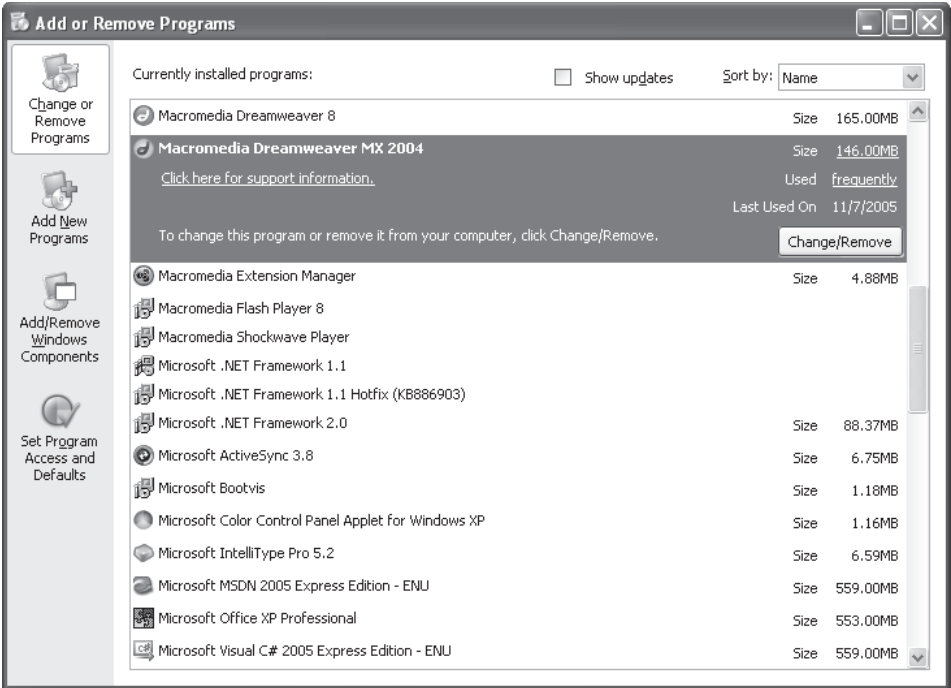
Add or Remove Programs

Change or Remove Programs

Add New Programs

Add/Remove Windows Components

Set Program Access and Defaults

Currently installed programs:

Show updates

Sort by: Name

Macromedia Dreamweaver 8 Size 165.00MB

Macromedia Dreamweaver MX 2004 Size 146.00MB

Click here for support information. Used frequently

Last Used On 11/7/2005

To change this program or remove it from your computer, click Change/Remove. Change/Remove

Macromedia Extension Manager Size 4.88MB

Macromedia Flash Player 8

Macromedia Shockwave Player

Microsoft .NET Framework 1.1

Microsoft .NET Framework 1.1 Hotfix (KB886903)

Microsoft .NET Framework 2.0 Size 88.37MB

Microsoft ActiveSync 3.8 Size 6.75MB

Microsoft Bootvis Size 1.18MB

Microsoft Color Control Panel Applet for Windows XP Size 1.16MB

Microsoft IntelliType Pro 5.2 Size 6.59MB

Microsoft MSDN 2005 Express Edition - ENU Size 559.00MB

Microsoft Office XP Professional Size 553.00MB

Microsoft Visual C# 2005 Express Edition - ENU Size 559.00MB